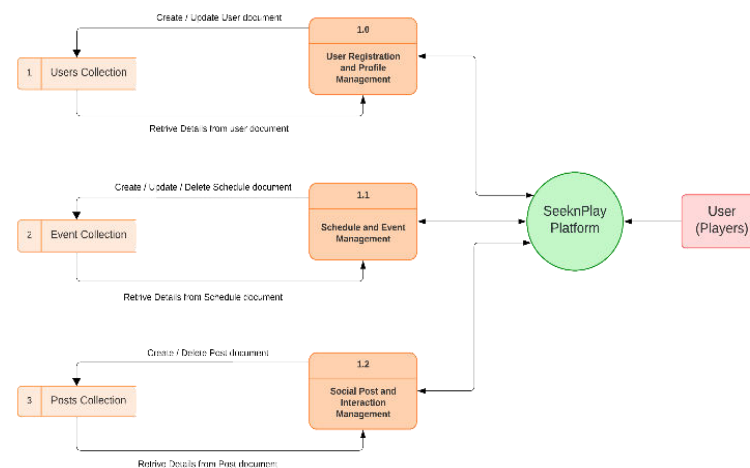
Create / Update User document

1.0

User Registration and Profile Management

1 Users Collection

Retrive Details from user document

Create / Update / Delete Schedule document

1.1

Schedule and Event Management

2 Event Collection

Retrive Details from Schedule document

SeeknPlay Platform

User (Players)

Create / Delete Post document

1.2

Social Post and Interaction Management

3 Posts Collection

Retrive Details from Post document